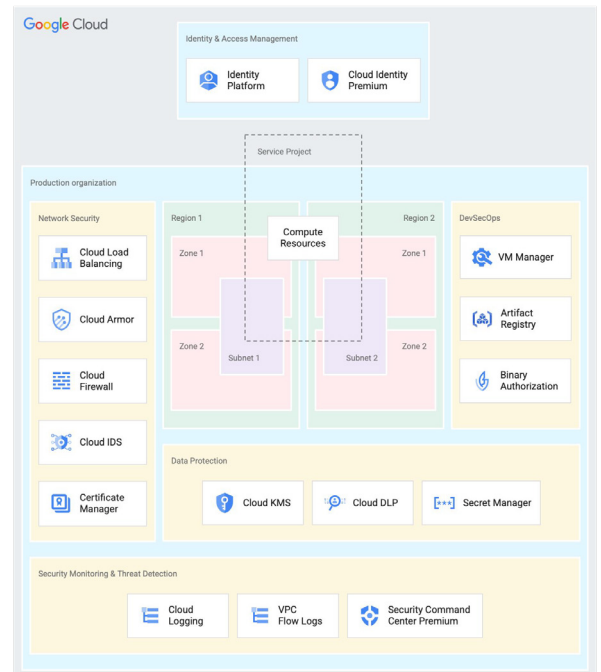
Google Cloud

Identity & Access Management

Identity Platform

Cloud Identity Premium

Service Project

Production organization

Network Security

Cloud Load Balancing

Cloud Armor

Cloud Firewall

Cloud IDS

Certificate Manager

Region 1

Compute Resources

Region 2

Zone 1

Zone 1

Zone 2

Subnet 1

Subnet 2

Zone 2

DevSecOps

VM Manager

Artifact Registry

Binary Authorization

Data Protection

Cloud KMS

Cloud DLP

Secret Manager

Security Monitoring & Threat Detection

Cloud Logging

VPC Flow Logs

Security Command Center Premium